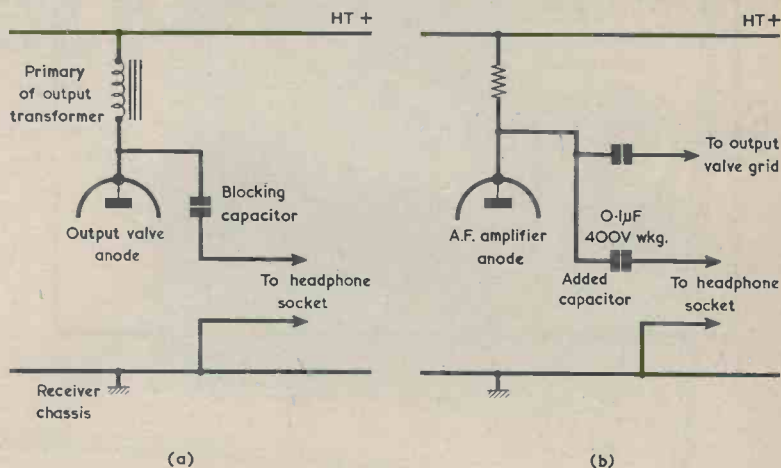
HT +

Primary of output transformer

Blocking capacitor

Output valve anode

To headphone socket

Receiver chassis

(a)

HT +

To output valve grid

A.F. amplifier anode

0·1μF 400V wkg.

Added capacitor

To headphone socket

(b)